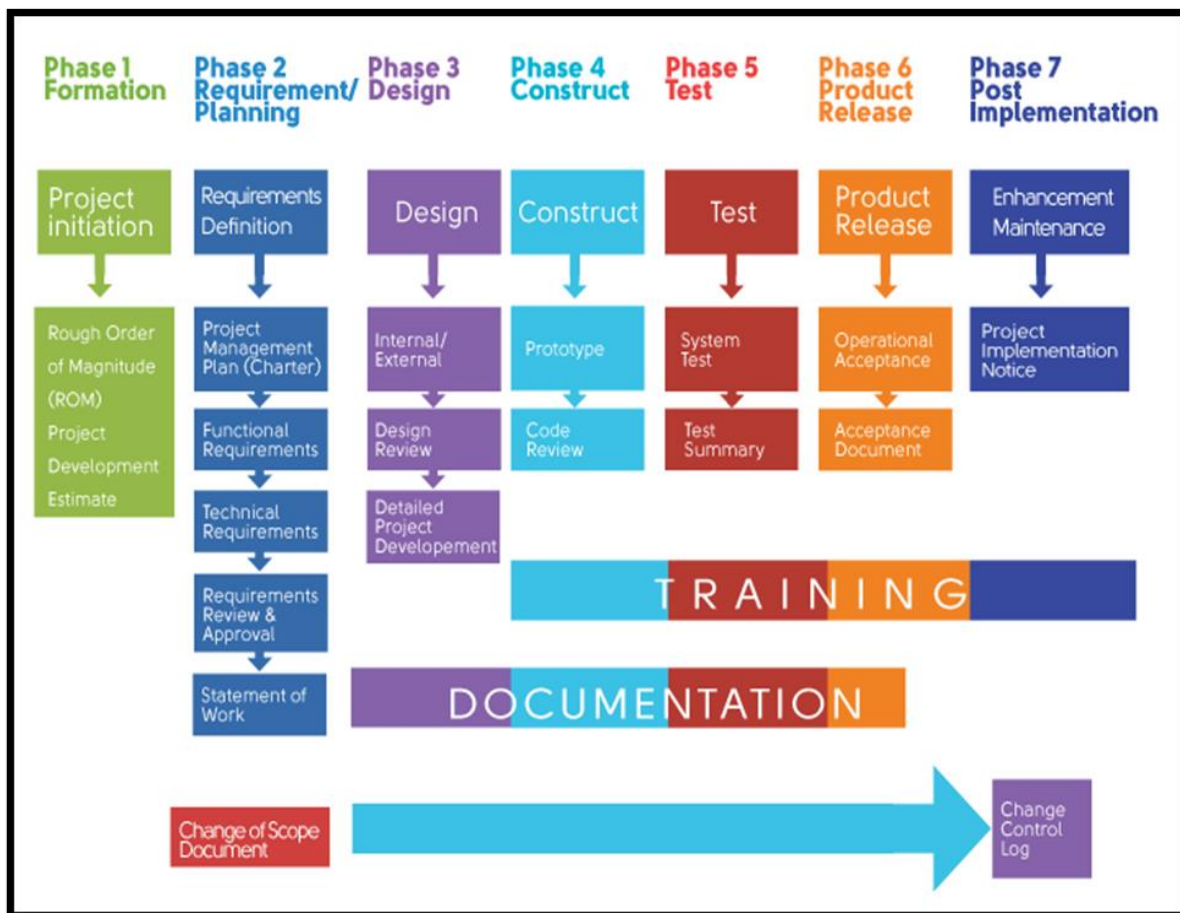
Phase 1
Formation

Phase 2
Requirement/
Planning

Phase 3
Design

Phase 4
Construct

Phase 5
Test

Phase 6
Product
Release

Phase 7
Post
Implementation

Project initiation

Rough Order of Magnitude (ROM) Project Development Estimate

Requirements Definition

Project Management Plan (Charter)

Functional Requirements

Technical Requirements

Requirements Review & Approval

Statement of Work

Design

Internal/ External

Design Review

Detailed Project Developement

Construct

Prototype

Code Review

Test

System Test

Test Summary

Product Release

Operational Acceptance

Acceptance Document

Enhancement Maintenance

Project Implementation Notice

TRAINING

DOCUMENTATION

Change of Scope Document

Change Control Log